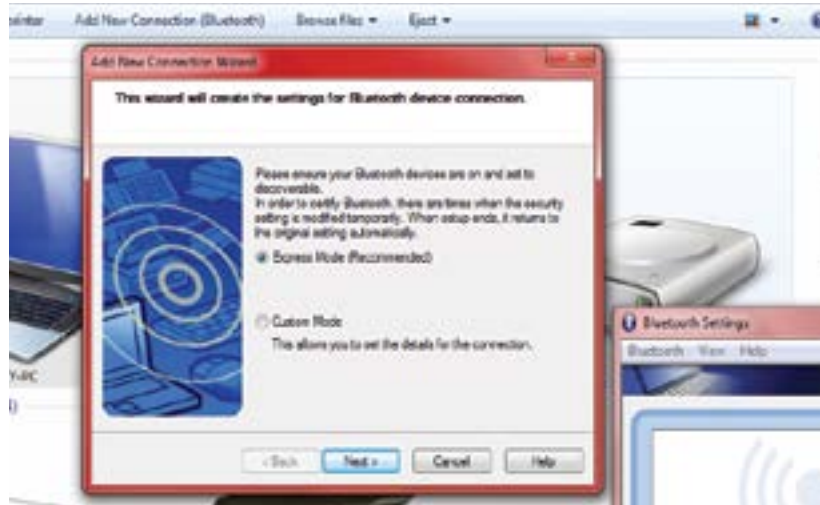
rinter Add New Connection (Bluetooth) Browse Files ▾ Eject ▾

Add New Connection Wizard

This wizard will create the settings for Bluetooth device connection.

Please ensure your Bluetooth devices are on and set to discoverable.
In order to certify Bluetooth, there are times when the security setting is modified temporarily. When setup ends, it returns to the original setting automatically.

Express Mode (Recommended)

Custom Mode
This allows you to set the details for the connection.

< Back Next > Cancel Help

Bluetooth Settings
Bluetooth View Help

Y-PC